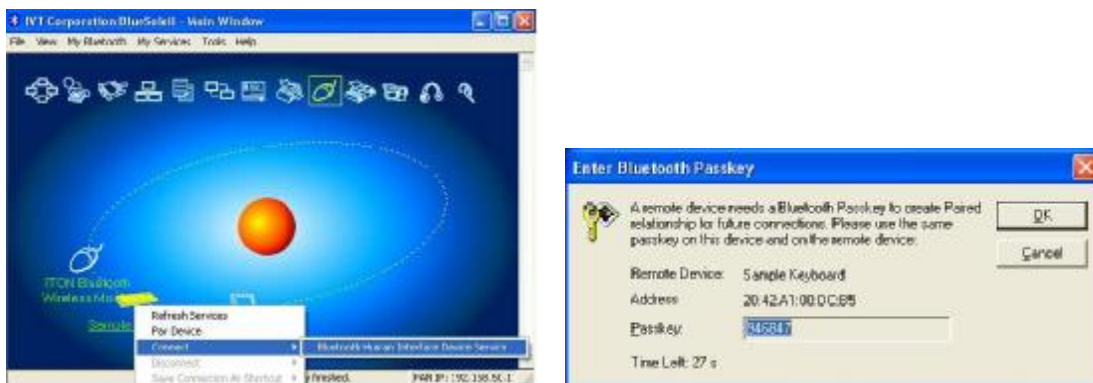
IVT Corporation BlueSoleil - Main Window

File View My Bluetooth My Services Tools Help

ITON Bluetooth Wireless Mo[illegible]

Sample

Refresh Services
Pair Device
Connect
Disconnect
Save Connection As Shortcut

Bluetooth Human Interface Device Service

finished.

PAN IP: 192.168.50.1

Enter Bluetooth Passkey

A remote device needs a Bluetooth Passkey to create Paired relationship for future connections. Please use the same passkey on this device and on the remote device:

Remote Device: Sample Keyboard
Address: 20:42:A1:00:0C:85
Passkey: 845847

Time Left: 27 s

OK

Cancel